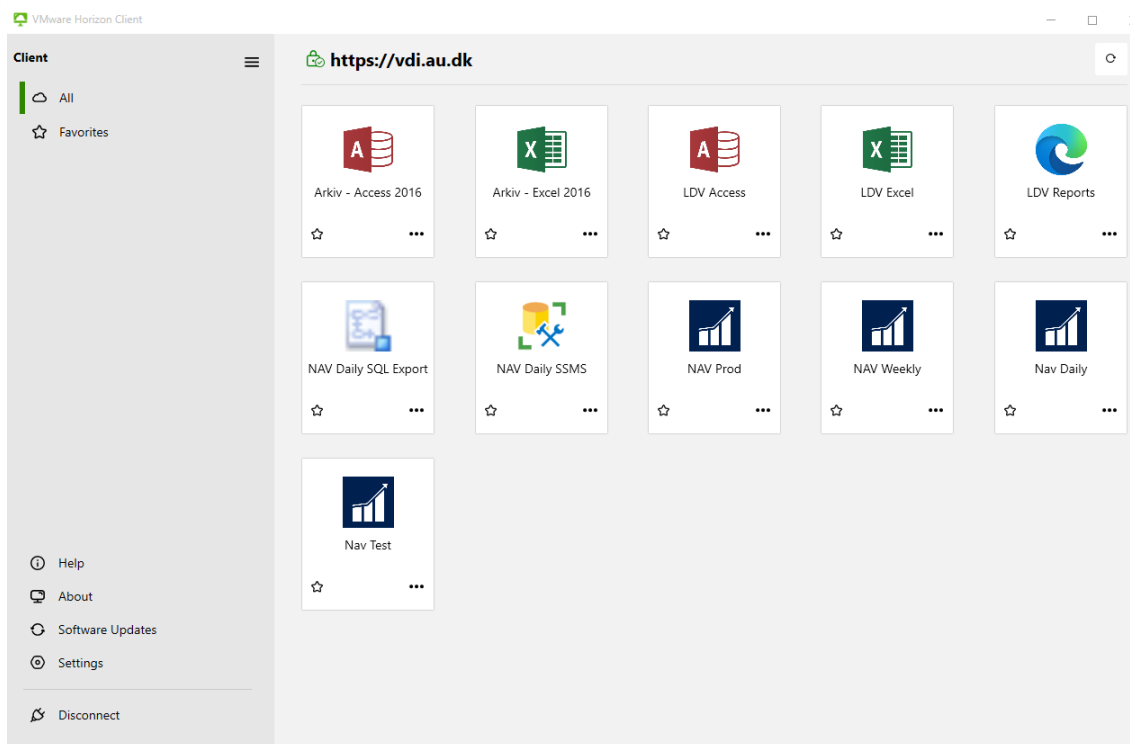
VMware Horizon Client

Client

All

Favorites

https://vdi.au.dk

Arkiv - Access 2016

Arkiv - Excel 2016

LDV Access

LDV Excel

LDV Reports

NAV Daily SQL Export

NAV Daily SSMS

NAV Prod

NAV Weekly

Nav Daily

Nav Test

Help

About

Software Updates

Settings

Disconnect